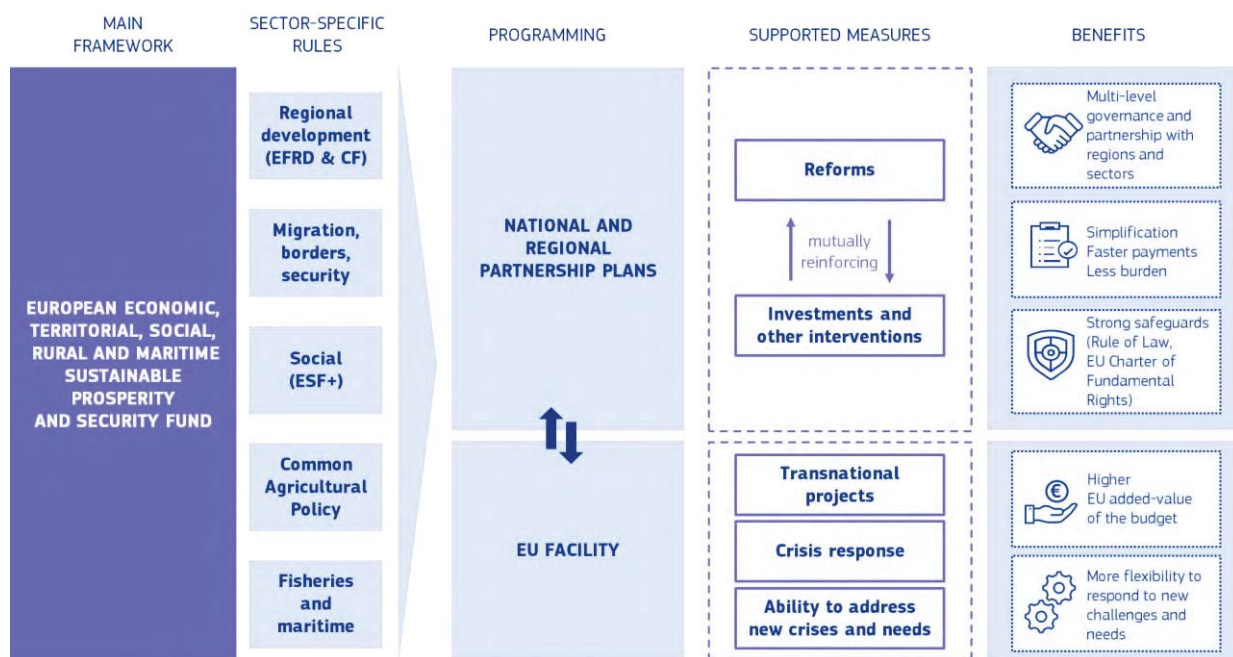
MAIN FRAMEWORK

SECTOR-SPECIFIC RULES

PROGRAMMING

SUPPORTED MEASURES

BENEFITS

EUROPEAN ECONOMIC, TERRITORIAL, SOCIAL, RURAL AND MARITIME SUSTAINABLE PROSPERITY AND SECURITY FUND

Regional development (EFRD & CF)

Migration, borders, security

Social (ESF+)

Common Agricultural Policy

Fisheries and maritime

NATIONAL AND REGIONAL PARTNERSHIP PLANS

EU FACILITY

Reforms

mutually reinforcing

Investments and other interventions

Transnational projects

Crisis response

Ability to address new crises and needs

Multi-level governance and partnership with regions and sectors

Simplification
Faster payments
Less burden

Strong safeguards (Rule of Law, EU Charter of Fundamental Rights)

Higher EU added-value of the budget

More flexibility to respond to new challenges and needs